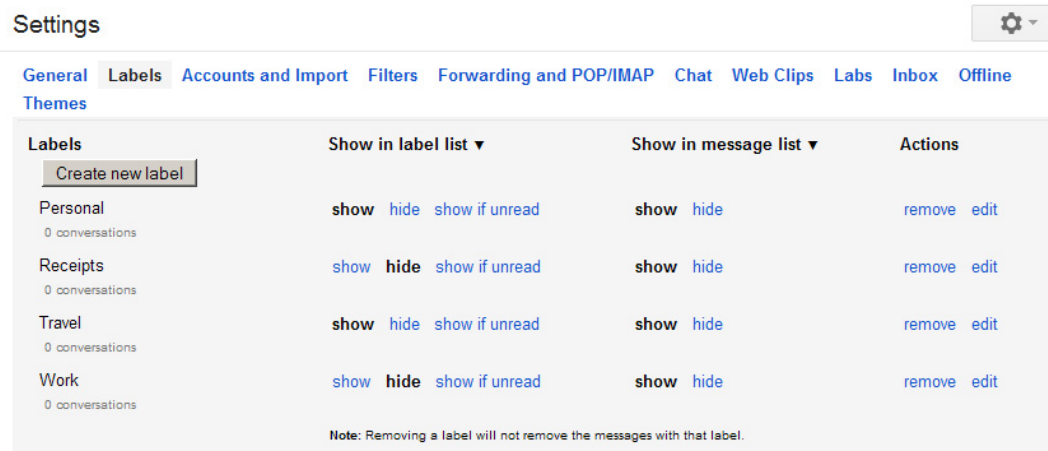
Settings

General Labels Accounts and Import Filters Forwarding and POP/IMAP Chat Web Clips Labs Inbox Offline Themes

| Labels | Show in label list ▾ | Show in message list ▾ | Actions |
|---|---|---|---|
| Create new label | | | |
| Personal 0 conversations | show hide show if unread | show hide | remove edit |
| Receipts 0 conversations | show hide show if unread | show hide | remove edit |
| Travel 0 conversations | show hide show if unread | show hide | remove edit |
| Work 0 conversations | show hide show if unread | show hide | remove edit |

Note: Removing a label will not remove the messages with that label.